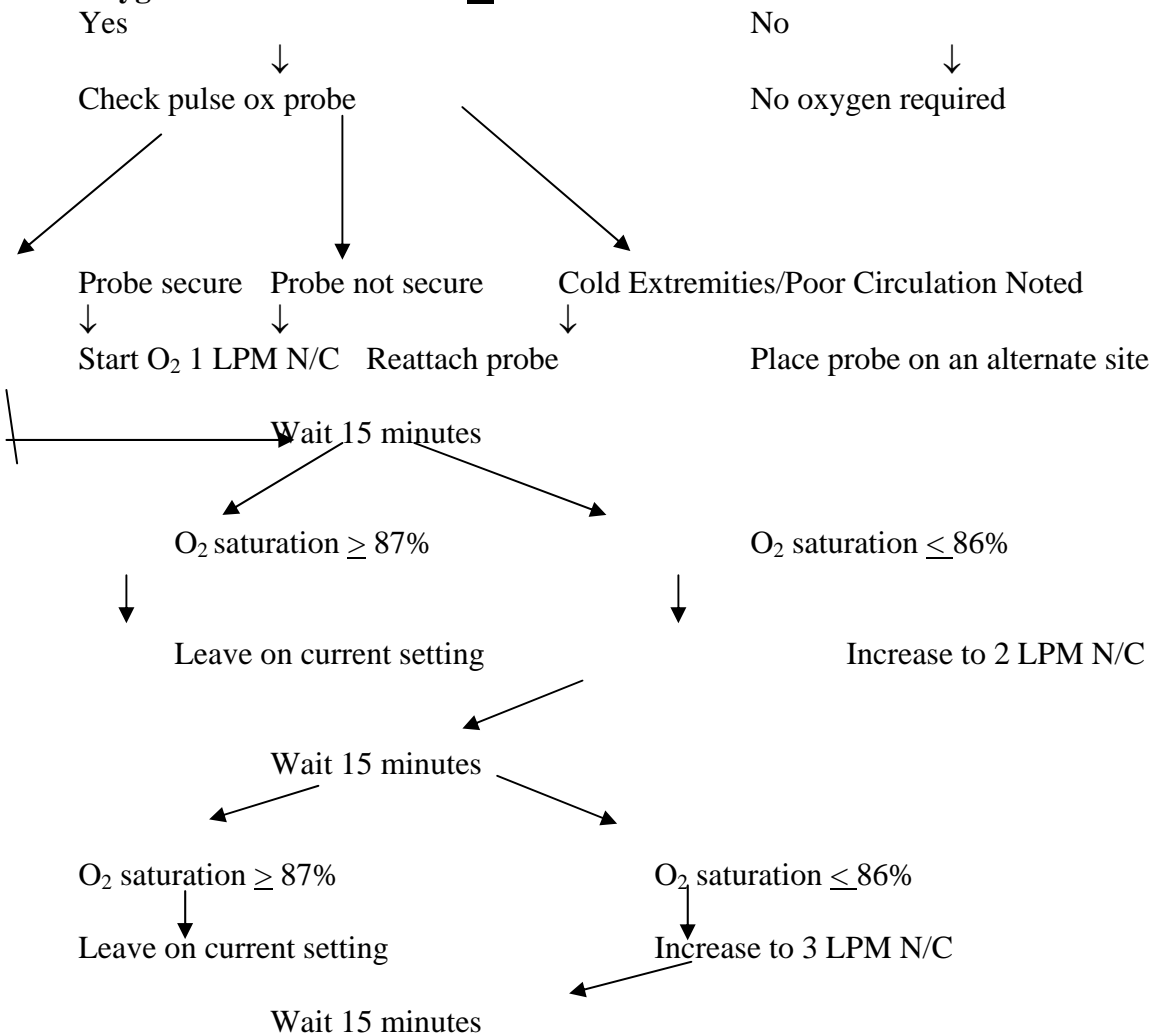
Yes

No

Check pulse ox probe

No oxygen required

Probe secure

Probe not secure

Cold Extremities/Poor Circulation Noted

Start $O_2$ 1 LPM N/C

Reattach probe

Place probe on an alternate site

Wait 15 minutes

$O_2$ saturation $\geq$ 87%

$O_2$ saturation $\leq$ 86%

Leave on current setting

Increase to 2 LPM N/C

Wait 15 minutes

$O_2$ saturation $\geq$ 87%

$O_2$ saturation $\leq$ 86%

Leave on current setting

Increase to 3 LPM N/C

Wait 15 minutes